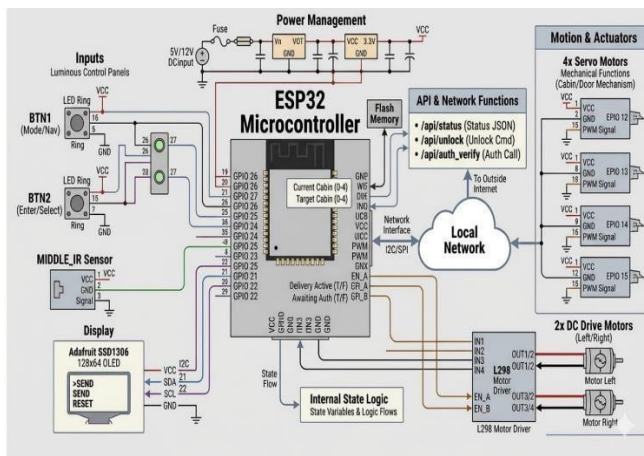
Power Management

Fuse

5V/12V DCinput

Vin VOT GND

VCC 3.3V GND

VCC

Inputs
Luminous Control Panels

LED Ring
VCC
BTN1
(Mode/Nav)
16
5
Ring
GND

LED Ring
VCC
BTN2
(Enter/Select)
16
15
Ring
GND

26 27
28 27

MIDDLE_IR Sensor
VCC
GND
Signal

Display

Adafruit SSD1306
128x64 OLED

>SEND
SEND
RESET

I2C
VCC
SDA
SCL
GND

ESP32
Microcontroller

Flash Memory

GPIO 26
GPIO 26
GPIO 27
GPIO 26
GPIO 25
GPIO 24
GPIO 25
GPIO 23
GPIO 25
GPIO 21
GPIO 22
GPIO 22

19
18
27
26
25
24
4
21
21
22

GND
WD
DWI
IND
UCB
VCC
UCC
PWM
PWM
GNX
EN_A
GR_A
GPI_B

Current Cabin (0-4)
Target Cabin (0-4)

Delivery Active (T/F)
Awaiting Auth (T/F)

VCC
GND
IN1
IN2
IN3
GND
GND

State Flow

Internal State Logic
State Variables & Logic Flows

API & Network Functions
• /api/status (Status JSON)
• /api/unlock (Unlock Cmd)
• /api/auth_verify (Auth Call)

To Outside Internet

Network Interface
I2C/SPI

Local Network

Motion & Actuators

4x Servo Motors
Mechanical Functions
(Cabin/Door Mechanism)

VCC
GND
PWM Signal
EPIO 12

VCC
GND
PWM Signal
EPIO 13

VCC
GND
PWM Signal
EPIO 14

VCC
GND
PWM Signal
EPIO 15

2x DC Drive Motors
(Left/Right)

IN1
IN2
IN3
IN4
L298
Motor Driver
EN_A
EN_B
OUT1/2
OUT3/4
OUT3/2
OUT3/4

L298 Motor Driver

Motor Left
Motor Right